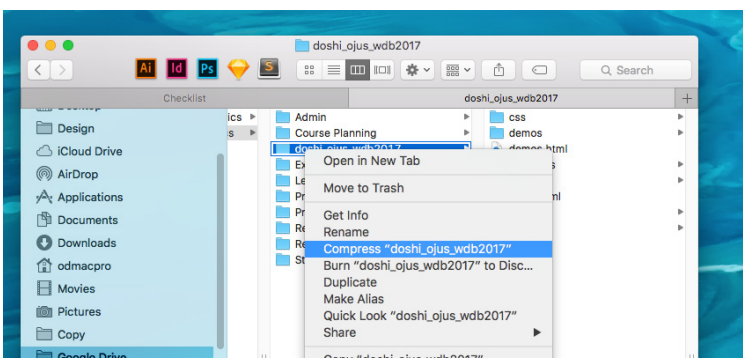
doshi_ojus_wdb2017

Ai Id Ps S

Search

Checklist

doshi_ojus_wdb2017

Design
iCloud Drive
AirDrop
Applications
Documents
Downloads
odmacpro
Movies
Pictures
Copy
Google Drive

ics
s

Admin
Course Planning
doshi_ojus_wdb2017
Ex
Le
Pr
Pr
Re
Re
St

css
demos
demos.html

Open in New Tab
Move to Trash
Get Info
Rename
Compress “doshi_ojus_wdb2017”
Burn “doshi_ojus_wdb2017” to Disc...
Duplicate
Make Alias
Quick Look “doshi_ojus_wdb2017”
Share
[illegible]